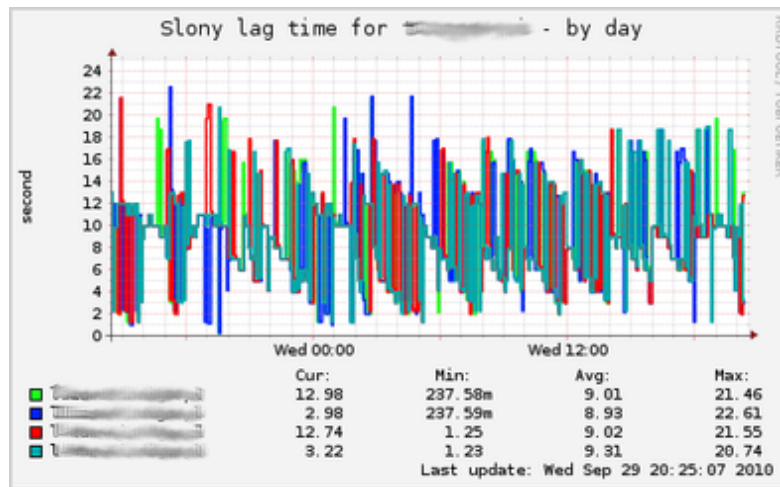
Slony lag time for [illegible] - by day

RRDTOOL / TOBI OETIKER

second

24
22
20
18
16
14
12
10
8
6
4
2
0

Wed 00:00
Wed 12:00

| | Cur: | Min: | Avg: | Max: |
|---|---|---|---|---|
| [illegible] | 12.98 | 237.58m | 9.01 | 21.46 |
| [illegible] | 2.98 | 237.59m | 8.93 | 22.61 |
| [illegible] | 12.74 | 1.25 | 9.02 | 21.55 |
| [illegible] | 3.22 | 1.23 | 9.31 | 20.74 |

Last update: Wed Sep 29 20:25:07 2010